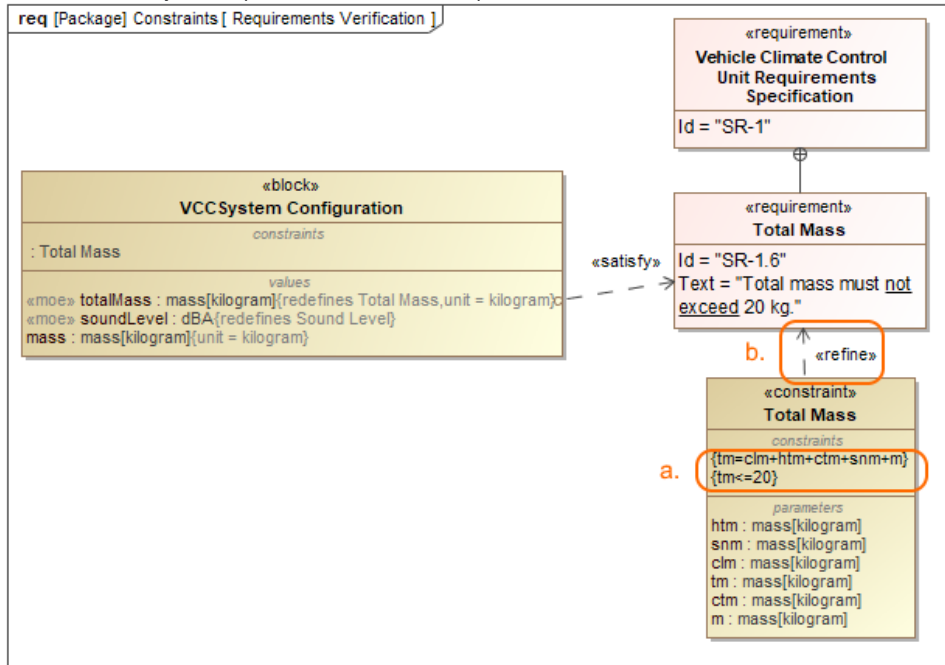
req [Package] Constraints [ Requirements Verification ]

«requirement»
Vehicle Climate Control Unit Requirements Specification
Id = "SR-1"

«block»
VCCSystem Configuration
constraints
: Total Mass
values
«moe» totalMass : mass[kilogram]{redefines Total Mass,unit = kilogram}
«moe» soundLevel : dBA{redefines Sound Level}
mass : mass[kilogram]{unit = kilogram}

«satisfy»

«requirement»
Total Mass
Id = "SR-1.6"
Text = "Total mass must not exceed 20 kg."

b.
«refine»

a.

«constraint»
Total Mass
constraints
{tm=clm+htm+ctm+snm+m}
{tm<=20}
parameters
htm : mass[kilogram]
snm : mass[kilogram]
clm : mass[kilogram]
tm : mass[kilogram]
ctm : mass[kilogram]
m : mass[kilogram]